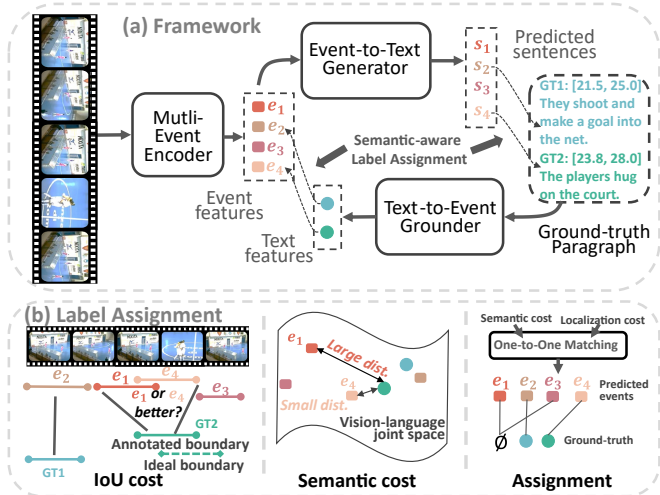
(a) Framework

Mutli-Event Encoder

Event-to-Text Generator

$s_1$
$s_2$
$s_3$
$s_4$

Predicted sentences

GT1: [21.5, 25.0] They shoot and make a goal into the net.

GT2: [23.8, 28.0] The players hug on the court.

Ground-truth Paragraph

$e_1$
$e_2$
$e_3$
$e_4$

Event features

Semantic-aware Label Assignment

Text-to-Event Grounder

Text features

(b) Label Assignment

$e_2$ $e_1$ $e_4$ $e_3$

$e_1$ or better?

GT2

GT1

Annotated boundary

Ideal boundary

IoU cost

$e_1$

Large dist.

$e_4$

Small dist.

Vision-language joint space

Semantic cost

Semantic cost

Localization cost

One-to-One Matching

$e_1$ $e_2$ $e_3$ $e_4$

Predicted events

Ø

Ground-truth

Assignment